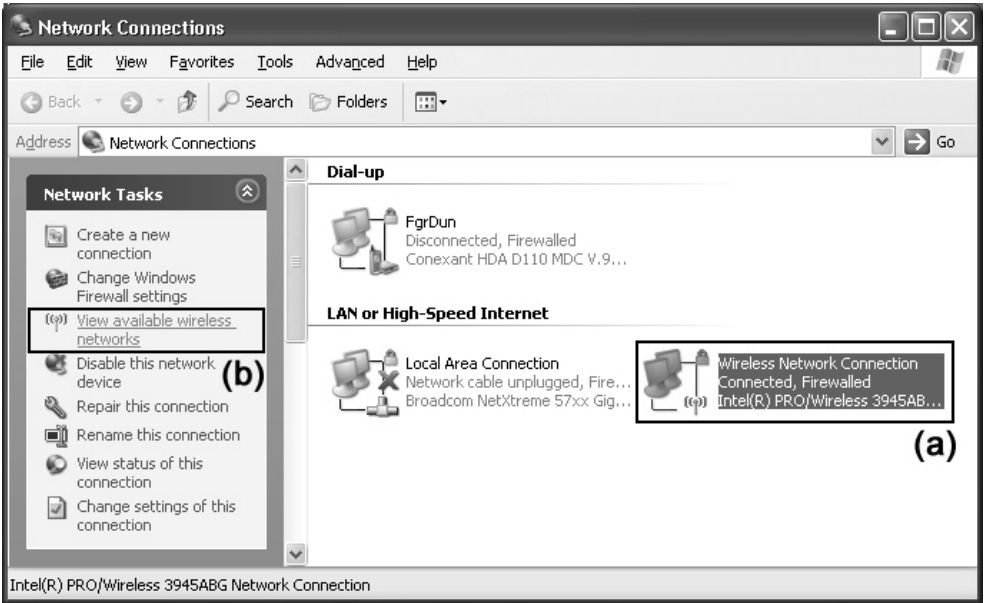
Network Connections

File Edit View Favorites Tools Advanced Help

Back Search Folders

Address Network Connections Go

Network Tasks

Create a new connection
Change Windows Firewall settings
View available wireless networks
Disable this network device
Repair this connection
Rename this connection
View status of this connection
Change settings of this connection

(b)

Dial-up

FgrDun
Disconnected, Firewalled
Conexant HDA D110 MDC V.9...

LAN or High-Speed Internet

Local Area Connection
Network cable unplugged, Fire...
Broadcom NetXtreme 57xx Gig...

Wireless Network Connection
Connected, Firewalled
Intel(R) PRO/Wireless 3945AB...

(a)

Intel(R) PRO/Wireless 3945ABG Network Connection